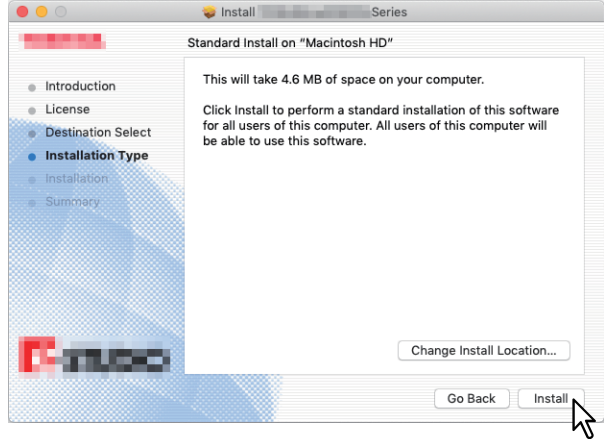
Install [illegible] Series

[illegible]

Standard Install on "Macintosh HD"

Introduction
License
Destination Select
Installation Type
Installation
Summary

This will take 4.6 MB of space on your computer.

Click Install to perform a standard installation of this software for all users of this computer. All users of this computer will be able to use this software.

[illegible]

Change Install Location...

Go Back
Install